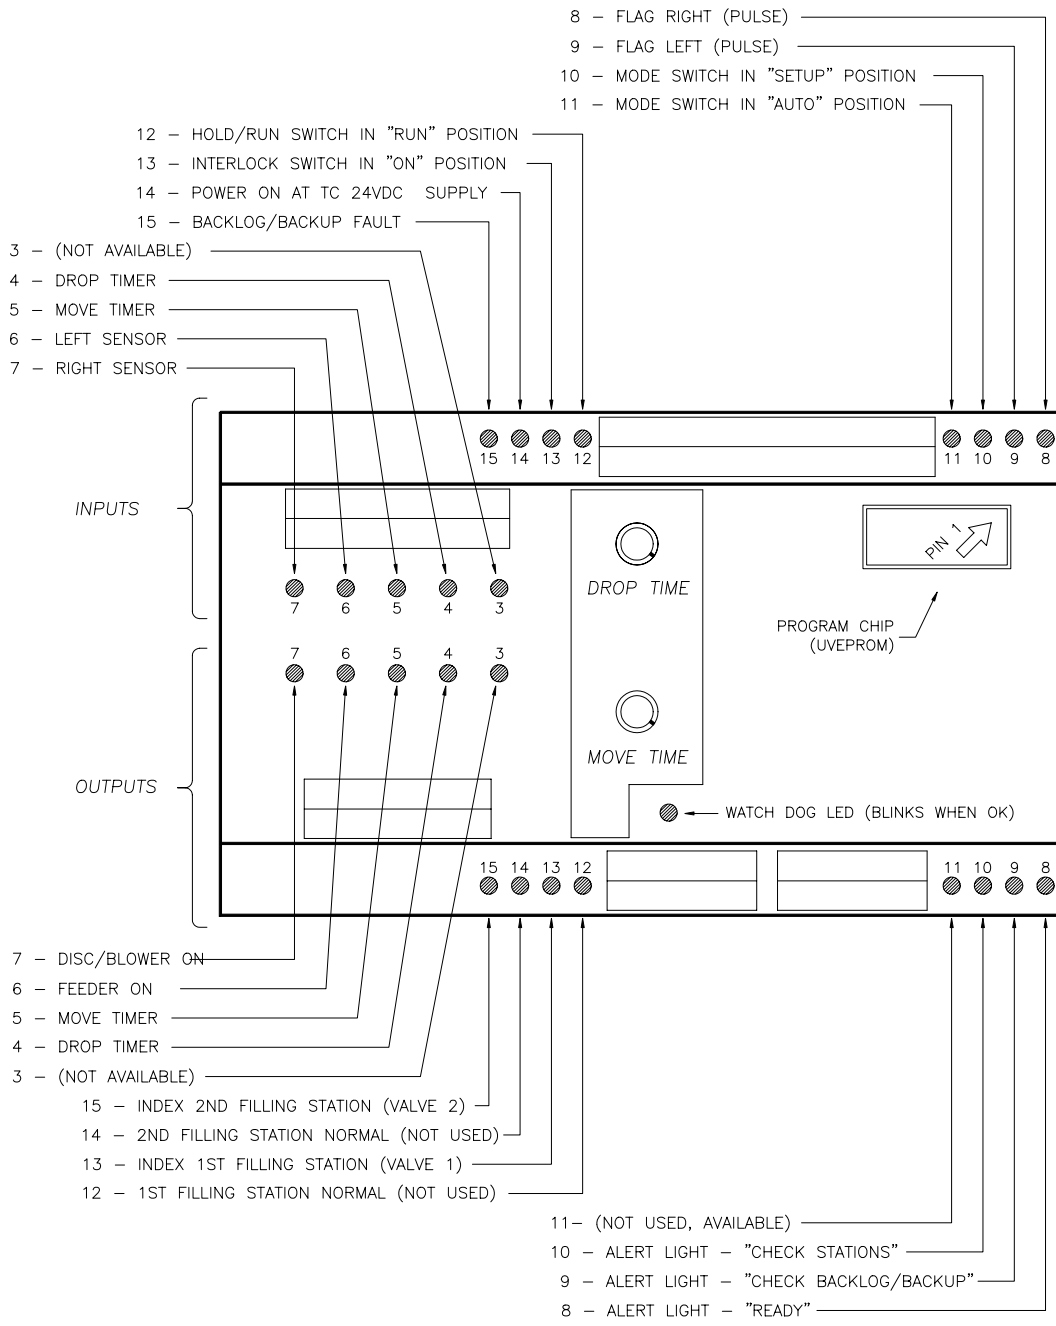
8 – FLAG RIGHT (PULSE)
9 – FLAG LEFT (PULSE)
10 – MODE SWITCH IN "SETUP" POSITION
11 – MODE SWITCH IN "AUTO" POSITION
12 – HOLD/RUN SWITCH IN "RUN" POSITION
13 – INTERLOCK SWITCH IN "ON" POSITION
14 – POWER ON AT TC 24VDC SUPPLY
15 – BACKLOG/BACKUP FAULT
3 – (NOT AVAILABLE)
4 – DROP TIMER
5 – MOVE TIMER
6 – LEFT SENSOR
7 – RIGHT SENSOR

15 14 13 12
11 10 9 8

INPUTS

7 6 5 4 3

DROP TIME

PIN 1

PROGRAM CHIP (UVEPROM)

7 6 5 4 3

MOVE TIME

OUTPUTS

WATCH DOG LED (BLINKS WHEN OK)

15 14 13 12
11 10 9 8

7 – DISC/BLOWER ON
6 – FEEDER ON
5 – MOVE TIMER
4 – DROP TIMER
3 – (NOT AVAILABLE)
15 – INDEX 2ND FILLING STATION (VALVE 2)
14 – 2ND FILLING STATION NORMAL (NOT USED)
13 – INDEX 1ST FILLING STATION (VALVE 1)
12 – 1ST FILLING STATION NORMAL (NOT USED)
11– (NOT USED, AVAILABLE)
10 – ALERT LIGHT – "CHECK STATIONS"
9 – ALERT LIGHT – "CHECK BACKLOG/BACKUP"
8 – ALERT LIGHT – "READY"